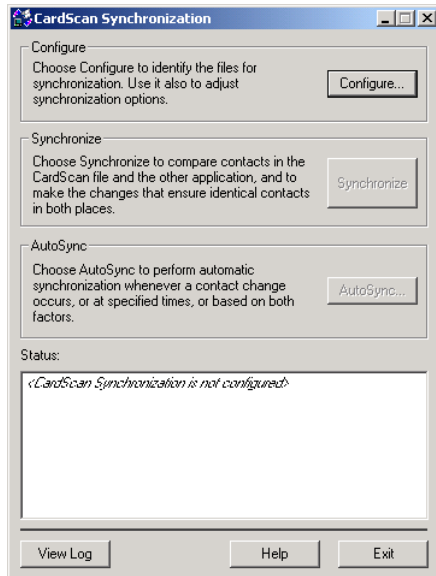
CardScan Synchronization

Configure

Choose Configure to identify the files for synchronization. Use it also to adjust synchronization options.

Configure...

Synchronize

Choose Synchronize to compare contacts in the CardScan file and the other application, and to make the changes that ensure identical contacts in both places.

Synchronize

AutoSync

Choose AutoSync to perform automatic synchronization whenever a contact change occurs, or at specified times, or based on both factors.

AutoSync...

Status:

<CardScan Synchronization is not configured>

View Log

Help

Exit